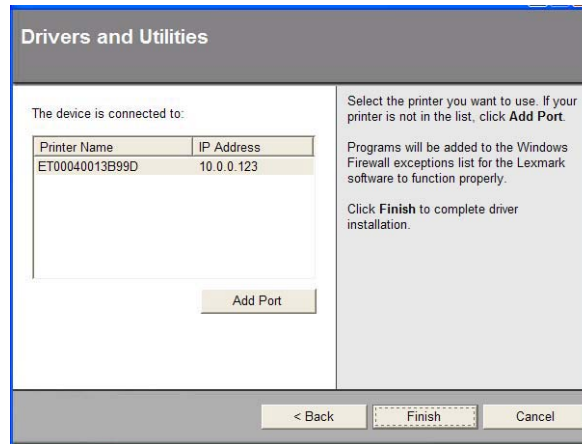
Drivers and Utilities

The device is connected to:

| Printer Name | IP Address |
|---|---|
| ET00040013B99D | 10.0.0.123 |

Add Port

Select the printer you want to use. If your printer is not in the list, click **Add Port**.

Programs will be added to the Windows Firewall exceptions list for the Lexmark software to function properly.

Click **Finish** to complete driver installation.

< Back

Finish

Cancel